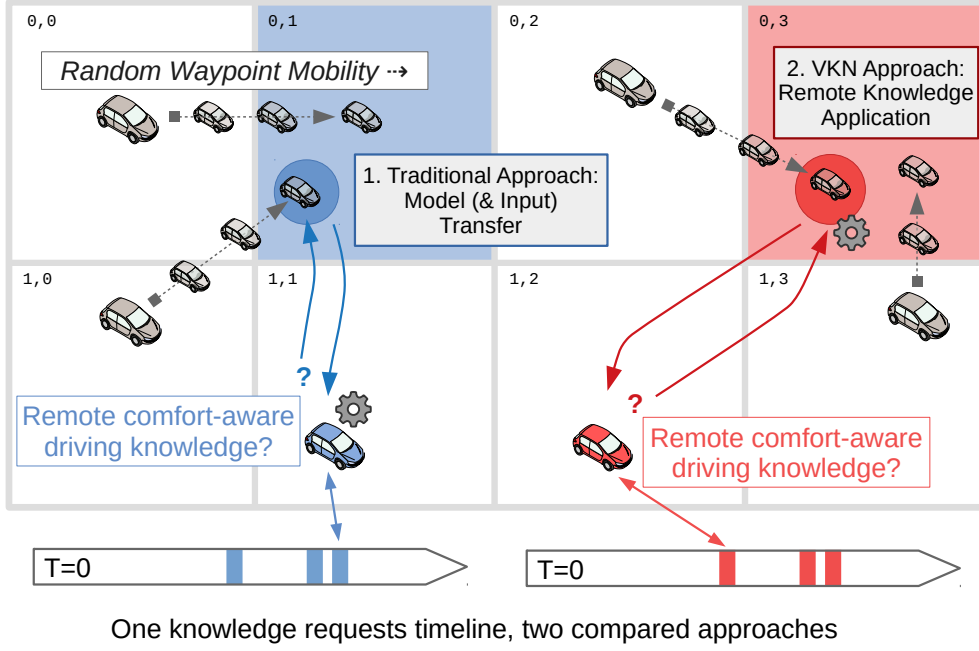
0,0

0,1

0,2

0,3

Random Waypoint Mobility ⇢

2. VKN Approach: Remote Knowledge Application

1. Traditional Approach: Model (& Input) Transfer

1,0

1,1

1,2

1,3

?

?

Remote comfort-aware driving knowledge?

Remote comfort-aware driving knowledge?

T=0

T=0

One knowledge requests timeline, two compared approaches